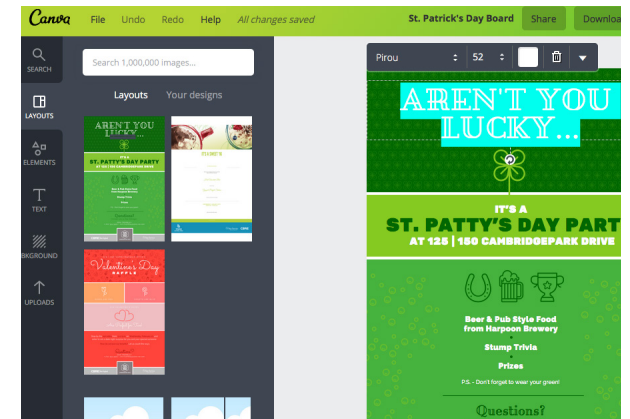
Canva File Undo Redo Help All changes saved St. Patrick's Day Board Share Download

SEARCH
LAYOUTS
ELEMENTS
TEXT
BKGROUND
UPLOADS

Search 1,000,000 images...

Layouts Your designs

AREN'T YOU LUCKY...
ST. PATTY'S DAY PARTY

Valentine's Day

Pirou 52

AREN'T YOU LUCKY...

IT'S A
ST. PATTY'S DAY PART
AT 125 | 150 CAMBRIDGEPARK DRIVE

Beer & Pub Style Food from Harpoon Brewery
•
Stump Trivia
•
Prizes

P.S. - Don't forget to wear your green!

Questions?